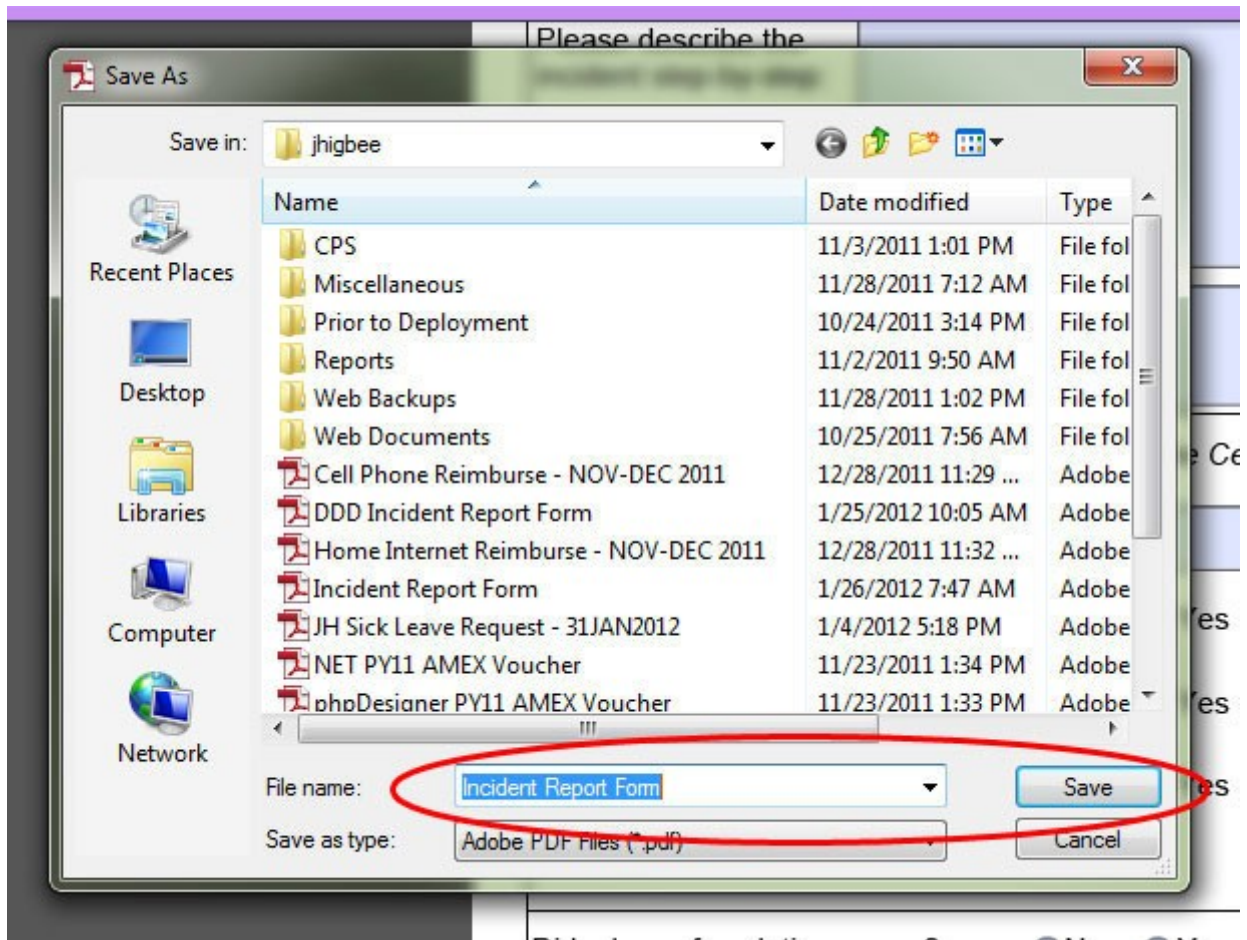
Please describe the
incident step by step

Save As

Save in: jhigbee

Recent Places
Desktop
Libraries
Computer
Network

| Name | Date modified | Type |
|---|---|---|
| CPS | 11/3/2011 1:01 PM | File fol |
| Miscellaneous | 11/28/2011 7:12 AM | File fol |
| Prior to Deployment | 10/24/2011 3:14 PM | File fol |
| Reports | 11/2/2011 9:50 AM | File fol |
| Web Backups | 11/28/2011 1:02 PM | File fol |
| Web Documents | 10/25/2011 7:56 AM | File fol |
| Cell Phone Reimburse - NOV-DEC 2011 | 12/28/2011 11:29 ... | Adobe |
| DDD Incident Report Form | 1/25/2012 10:05 AM | Adobe |
| Home Internet Reimburse - NOV-DEC 2011 | 12/28/2011 11:32 ... | Adobe |
| Incident Report Form | 1/26/2012 7:47 AM | Adobe |
| JH Sick Leave Request - 31JAN2012 | 1/4/2012 5:18 PM | Adobe |
| NET PY11 AMEX Voucher | 11/23/2011 1:34 PM | Adobe |
| phpDesigner PY11 AMEX Voucher | 11/23/2011 1:33 PM | Adobe |

File name: Incident Report Form
Save
Save as type: Adobe PDF Files (*.pdf)
Cancel

e Ce
Yes
Yes
es